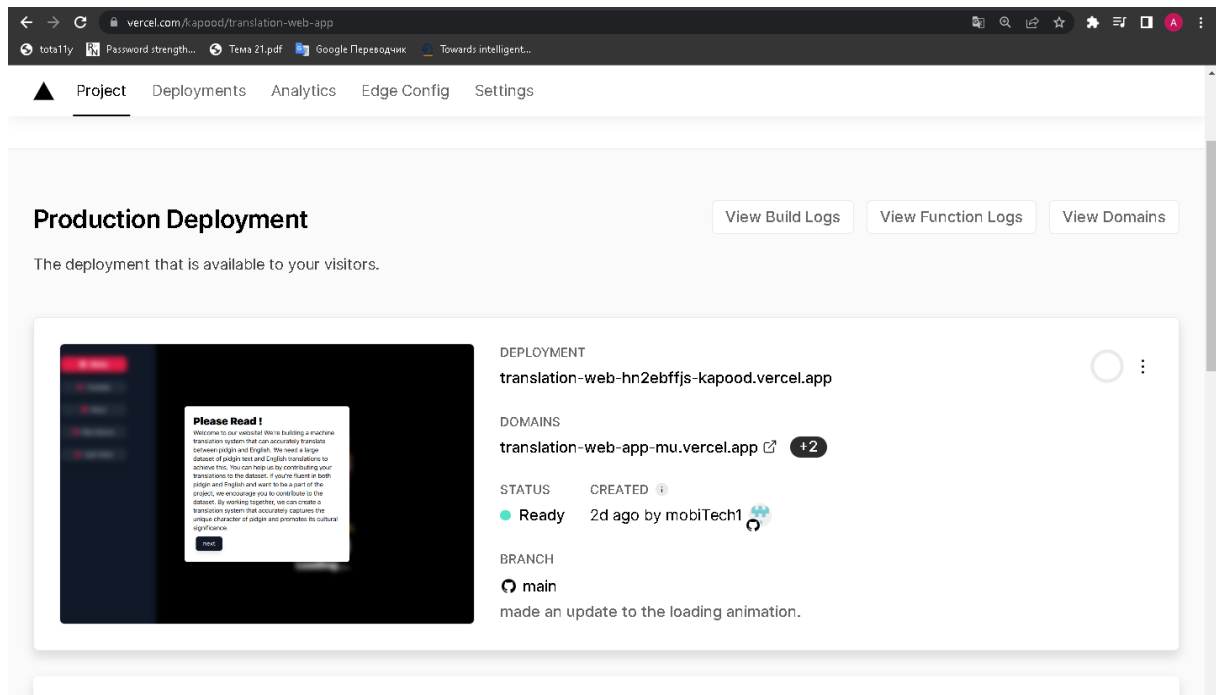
vercel.com/kapood/translation-web-app

tota11y Password strength... Тема 21.pdf Google Переводчик Towards intelligent...

Project Deployments Analytics Edge Config Settings

Production Deployment

View Build Logs View Function Logs View Domains

The deployment that is available to your visitors.

Please Read !
Welcome to our website! We're building a machine translation system that can accurately translate between pidgin and English. We need a large dataset of pidgin text and English translations to achieve this. You can help us by contributing your translations to the dataset. If you're fluent in both pidgin and English and want to be a part of the project, we encourage you to contribute to the dataset. By working together, we can create a translation system that accurately captures the unique character of pidgin and promotes its cultural significance.
next

DEPLOYMENT
translation-web-hn2ebffjs-kapood.vercel.app

DOMAINS
translation-web-app-mu.vercel.app +2

STATUS
Ready

CREATED
2d ago by mobiTech1

BRANCH
main
made an update to the loading animation.